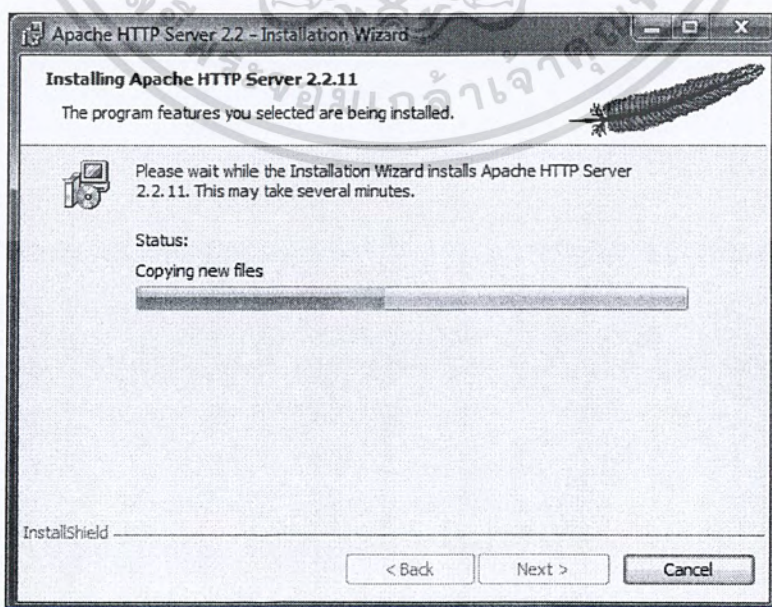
Apache HTTP Server 2.2 - Installation Wizard

Installing Apache HTTP Server 2.2.11

The program features you selected are being installed.

Please wait while the Installation Wizard installs Apache HTTP Server 2.2.11. This may take several minutes.

Status:

Copying new files

InstallShield

< Back

Next >

Cancel

ขอบเขตกล้าเจ้าคุณ